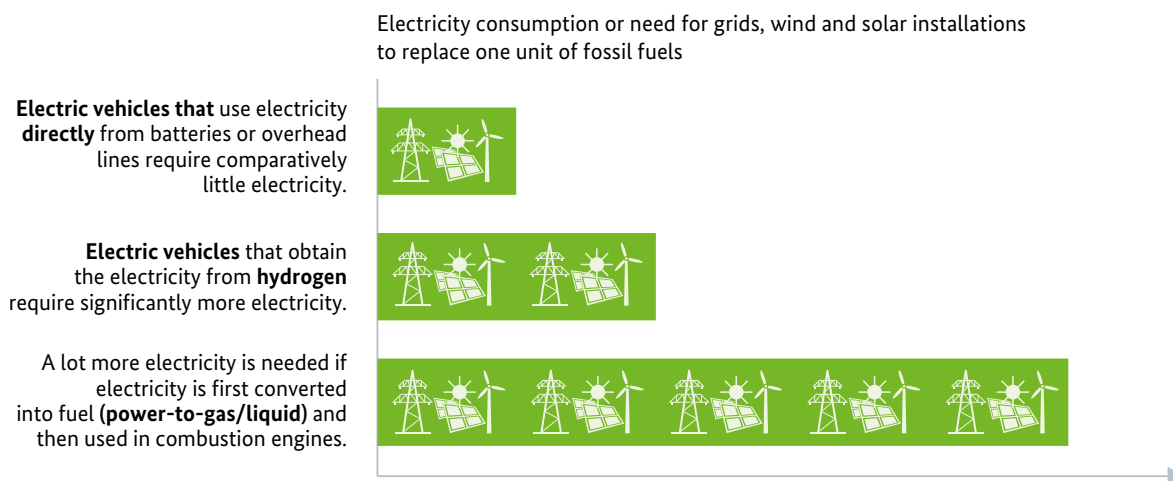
Electricity consumption or need for grids, wind and solar installations to replace one unit of fossil fuels

**Electric vehicles that** use electricity **directly** from batteries or overhead lines require comparatively little electricity.

**Electric vehicles** that obtain the electricity from **hydrogen** require significantly more electricity.

A lot more electricity is needed if electricity is first converted into fuel **(power-to-gas/liquid)** and then used in combustion engines.